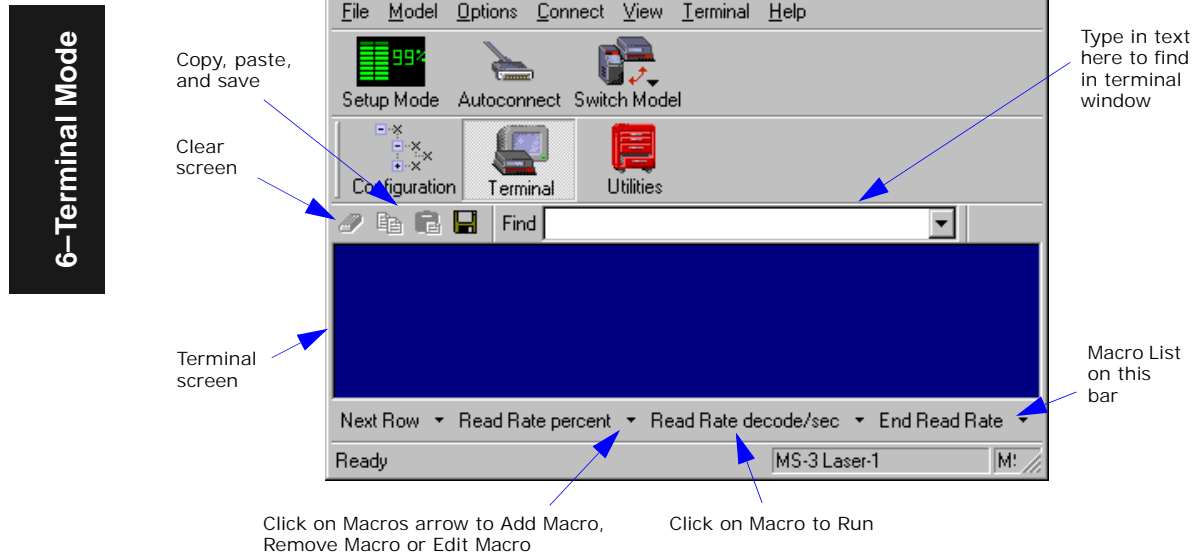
6–Terminal Mode

File Model Options Connect View Terminal Help

99%

Setup Mode Autoconnect Switch Model

Configuration Terminal Utilities

Find

Copy, paste, and save

Clear screen

Type in text here to find in terminal window

Terminal screen

Macro List on this bar

Next Row Read Rate percent Read Rate decode/sec End Read Rate

Ready MS-3 Laser-1 M!

Click on Macros arrow to Add Macro, Remove Macro or Edit Macro

Click on Macro to Run